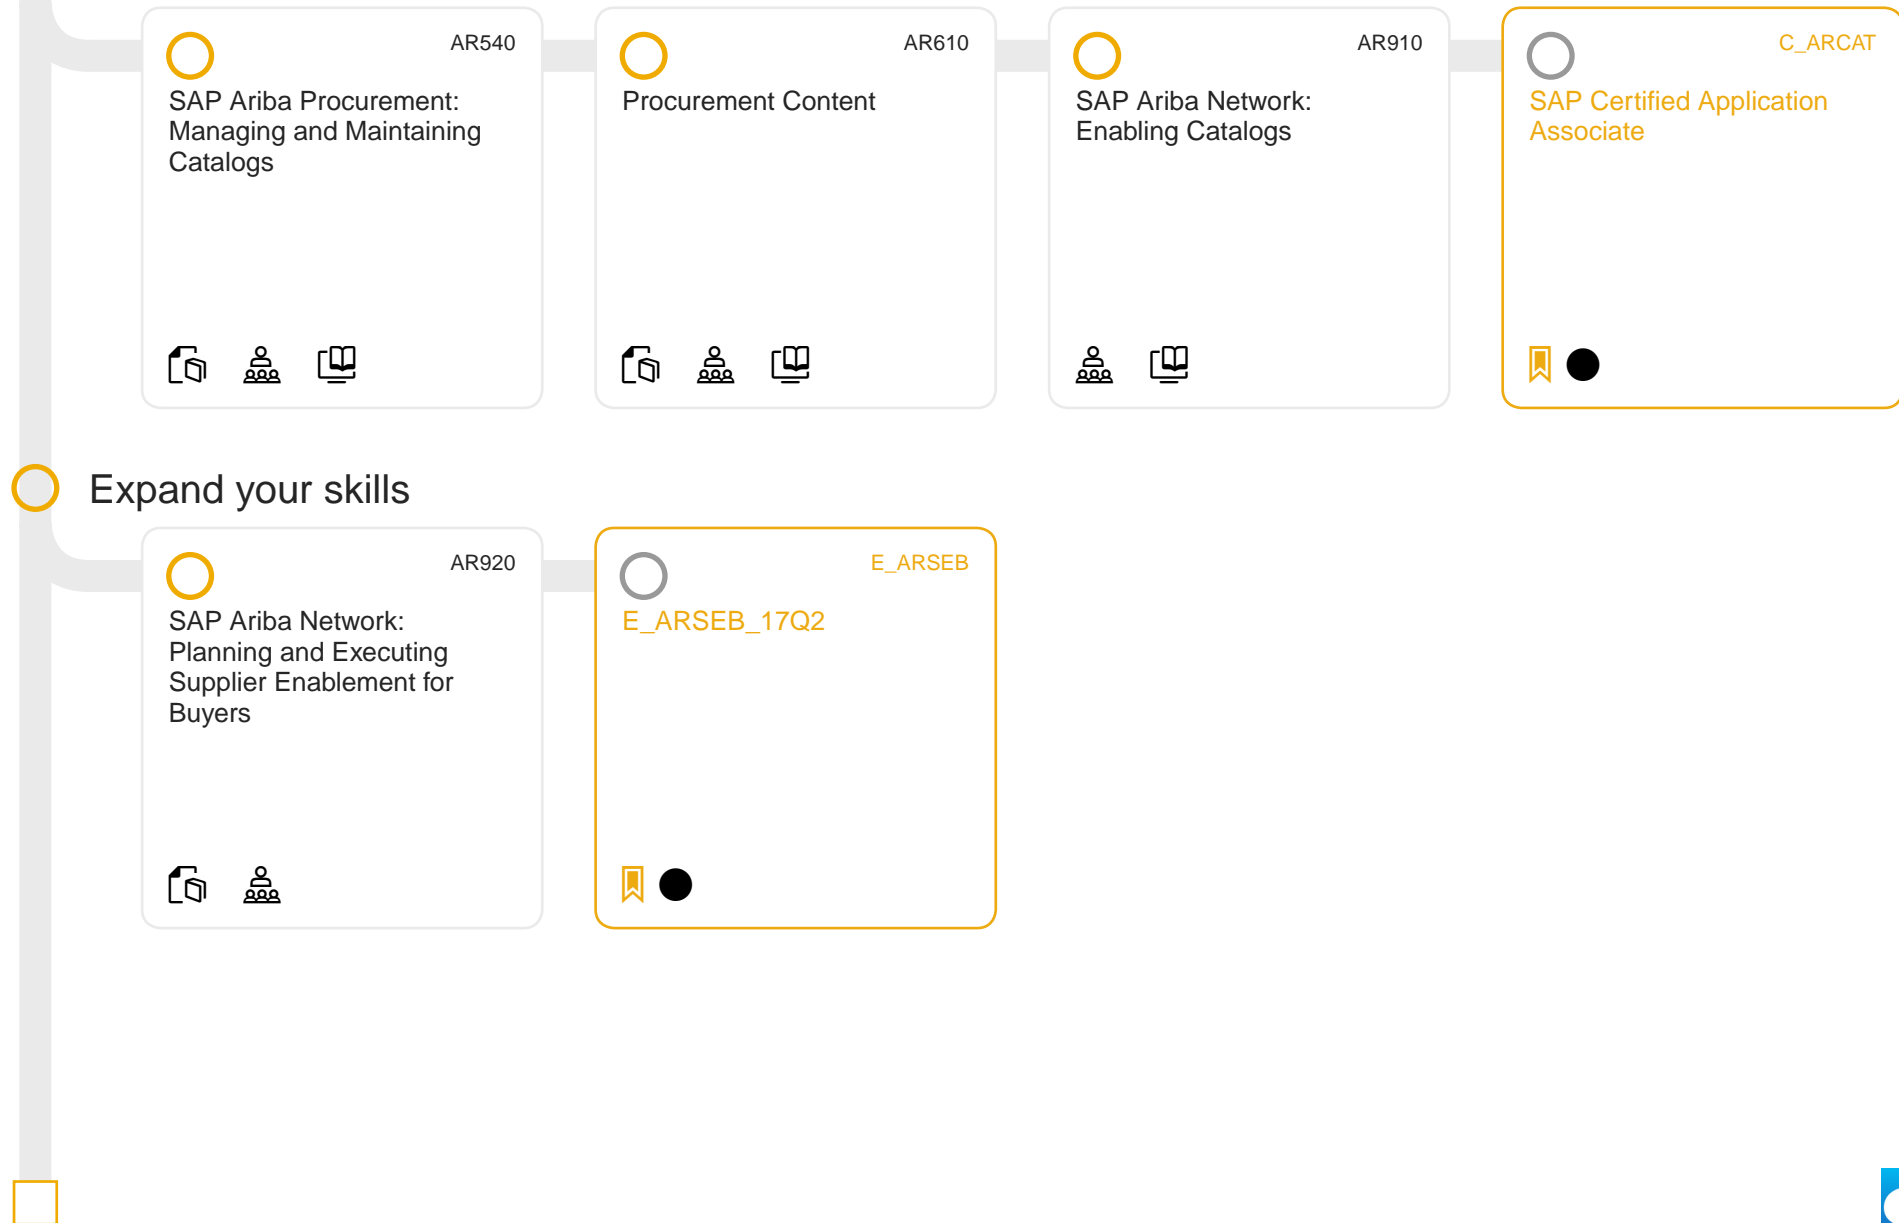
AR540
SAP Ariba Procurement: Managing and Maintaining Catalogs

AR610
Procurement Content

AR910
SAP Ariba Network: Enabling Catalogs

C_ARCAT
SAP Certified Application Associate

Expand your skills

AR920
SAP Ariba Network: Planning and Executing Supplier Enablement for Buyers

E_ARSEB
E_ARSEB_17Q2